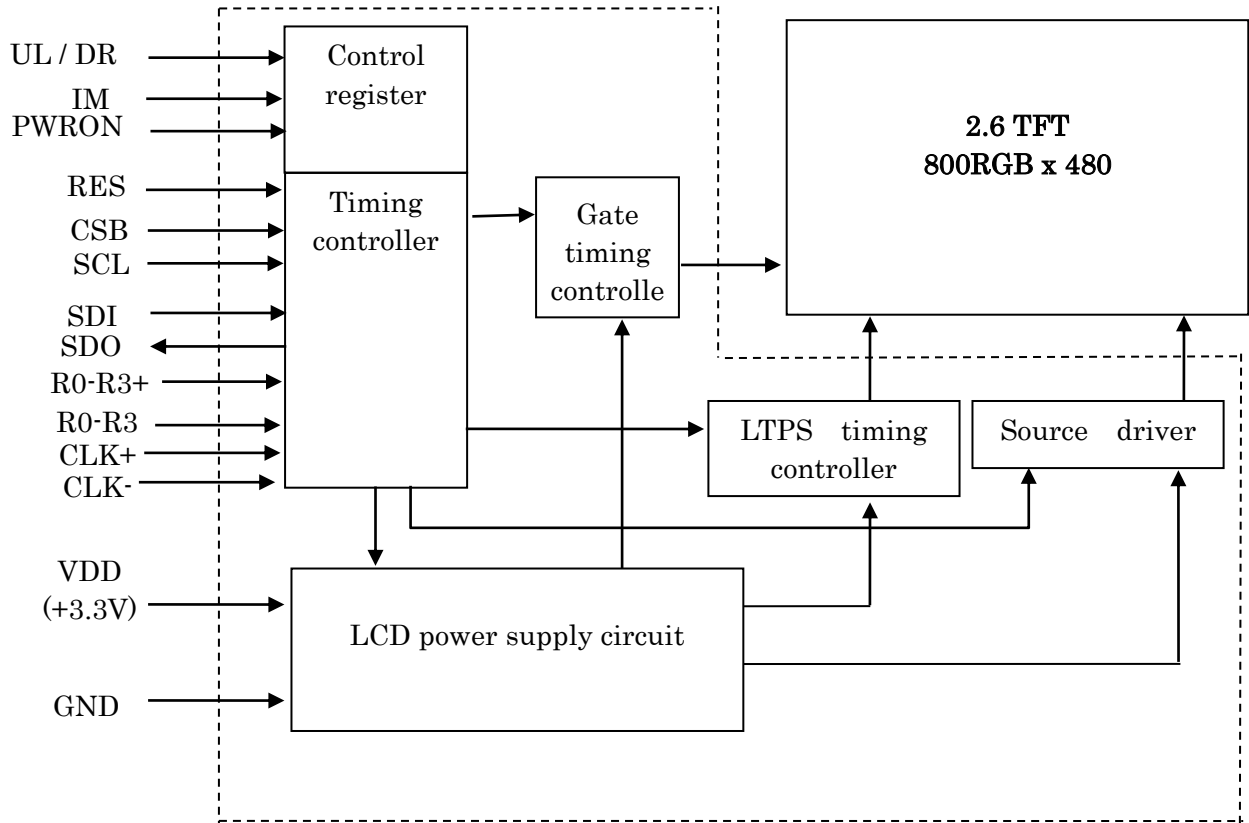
UL / DR
IM
PWRON
RES
CSB
SCL
SDI
SDO
R0-R3+
R0-R3
CLK+
CLK-
VDD (+3.3V)
GND

Control register

Timing controller

Gate timing controlle

2.6 TFT
800RGB x 480

LTPS timing controller

Source driver

LCD power supply circuit